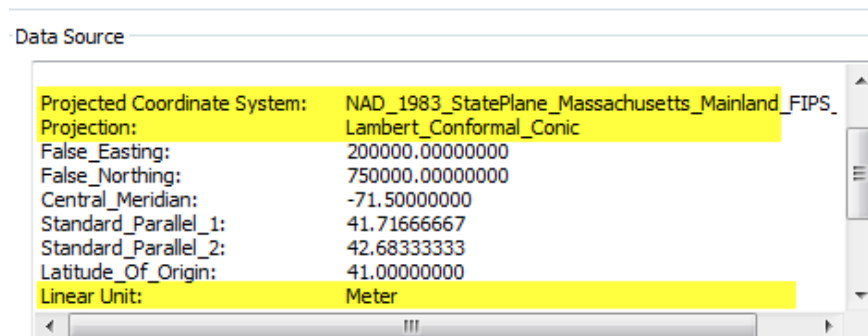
Data Source

| | |
|---|---|
| Projected Coordinate System: | NAD_1983_StatePlane_Massachusetts_Mainland_FIPS_ |
| Projection: | Lambert_Conformal_Conic |
| False_Easting: | 200000.00000000 |
| False_Northing: | 750000.00000000 |
| Central_Meridian: | -71.50000000 |
| Standard_Parallel_1: | 41.71666667 |
| Standard_Parallel_2: | 42.68333333 |
| Latitude_Of_Origin: | 41.00000000 |
| Linear Unit: | Meter |